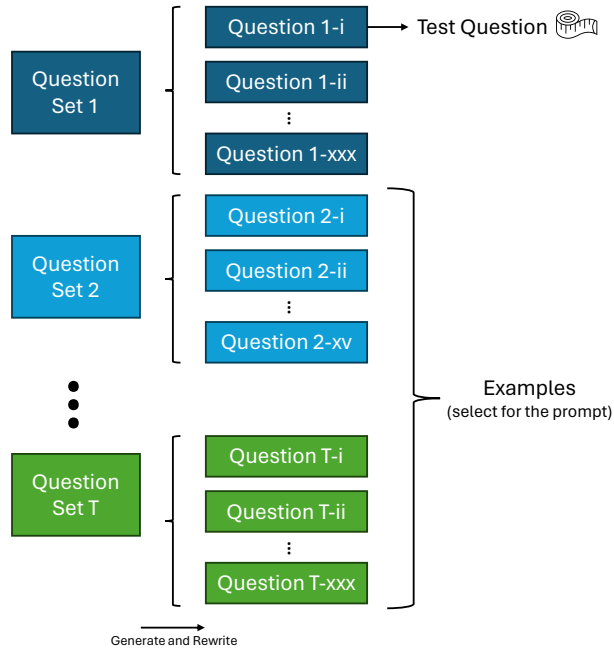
Question Set 1

Question 1-i

Test Question

Question 1-ii

⋮

Question 1-xxx

Question Set 2

Question 2-i

Question 2-ii

⋮

Question 2-xv

Question Set T

Question T-i

Question T-ii

⋮

Question T-xxx

Examples
(select for the prompt)

Generate and Rewrite